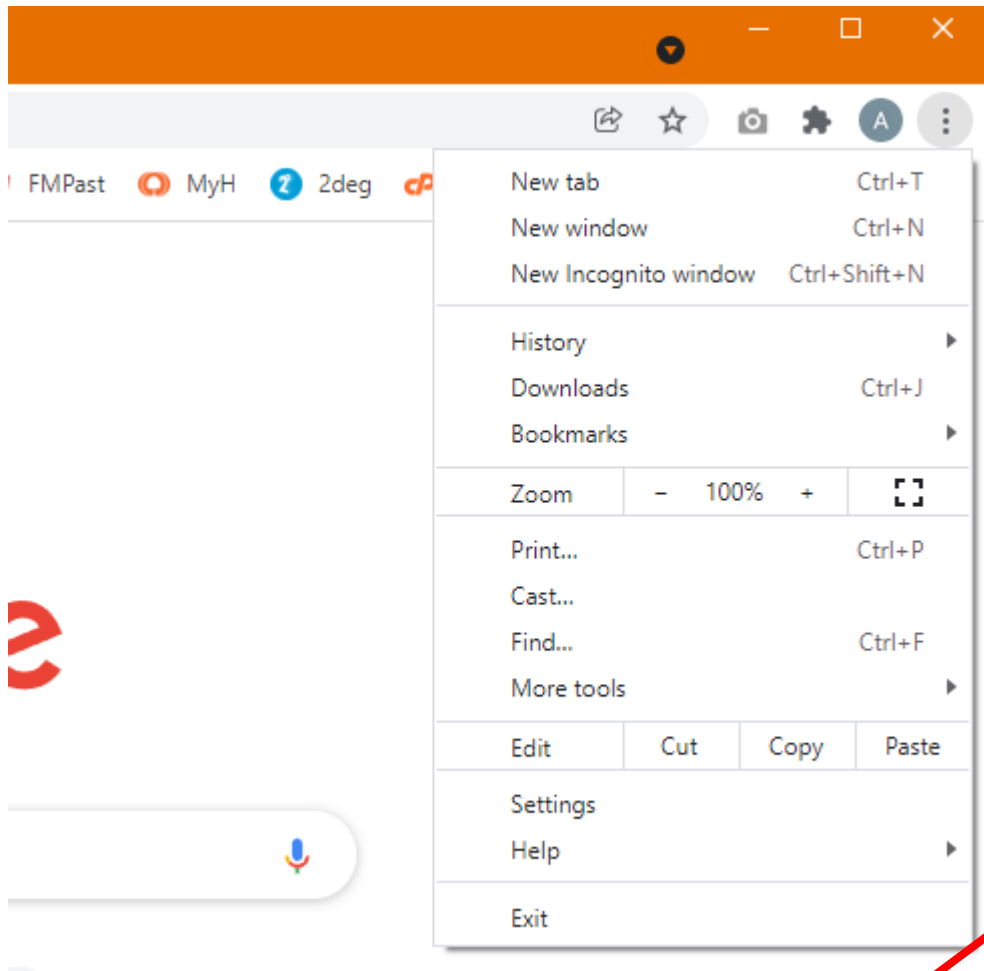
A

FMPast MyH 2deg

New tab Ctrl+T
New window Ctrl+N
New Incognito window Ctrl+Shift+N

History
Downloads Ctrl+J
Bookmarks

Zoom – 100% +

Print... Ctrl+P
Cast...
Find... Ctrl+F
More tools

Edit Cut Copy Paste

Settings
Help

Exit